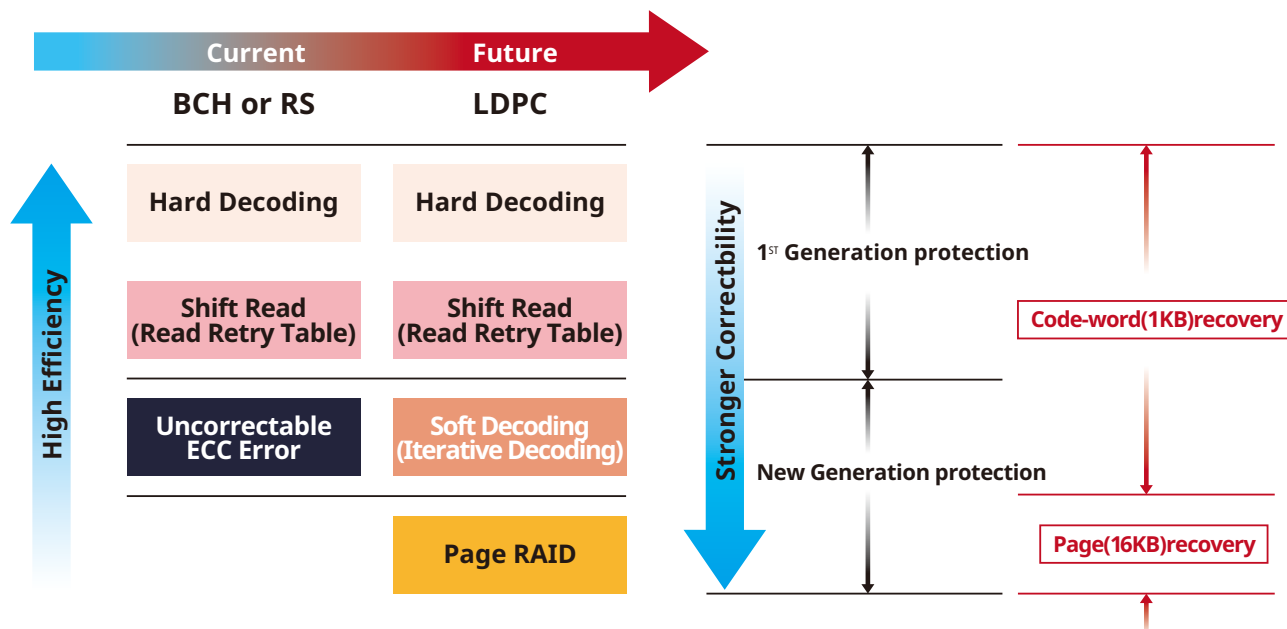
Current Future

BCH or RS LDPC

Hard Decoding

Hard Decoding

Shift Read (Read Retry Table)

Shift Read (Read Retry Table)

Uncorrectable ECC Error

Soft Decoding (Iterative Decoding)

Page RAID

High Efficiency

Stronger Correctbility

1$^{ST}$ Generation protection

New Generation protection

Code-word(1KB)recovery

Page(16KB)recovery